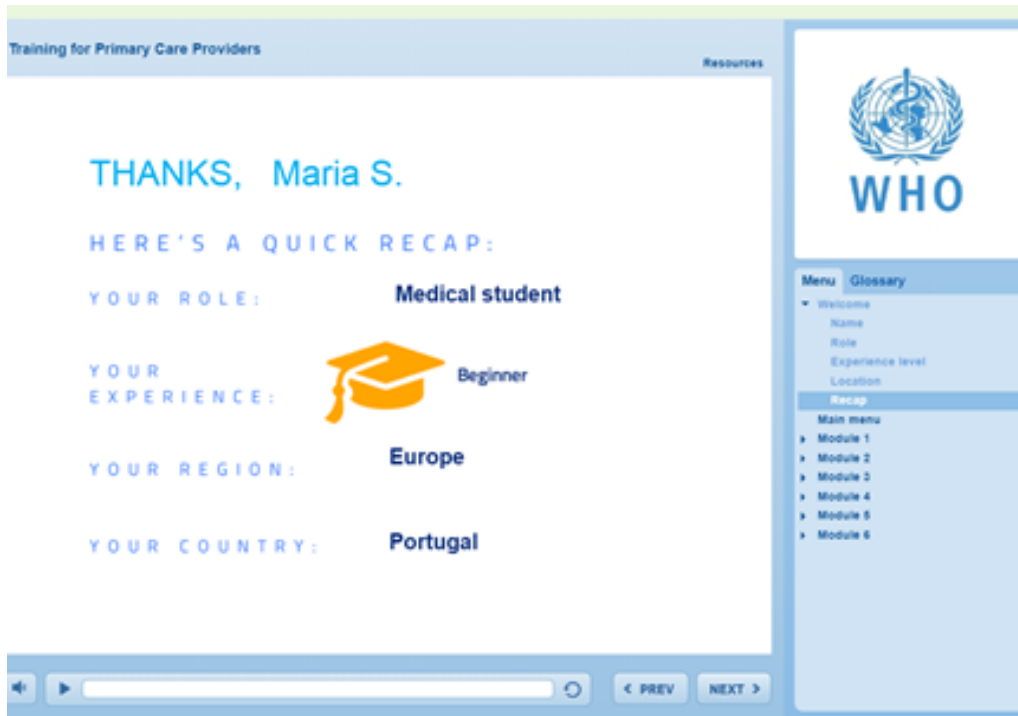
Training for Primary Care Providers

Resources

THANKS, Maria S.

HERE'S A QUICK RECAP:

YOUR ROLE: Medical student

YOUR EXPERIENCE: Beginner

YOUR REGION: Europe

YOUR COUNTRY: Portugal

< PREV

NEXT >

WHO

Menu Glossary

Welcome
Name
Role
Experience level
Location
Recap
Main menu
Module 1
Module 2
Module 3
Module 4
Module 5
Module 6